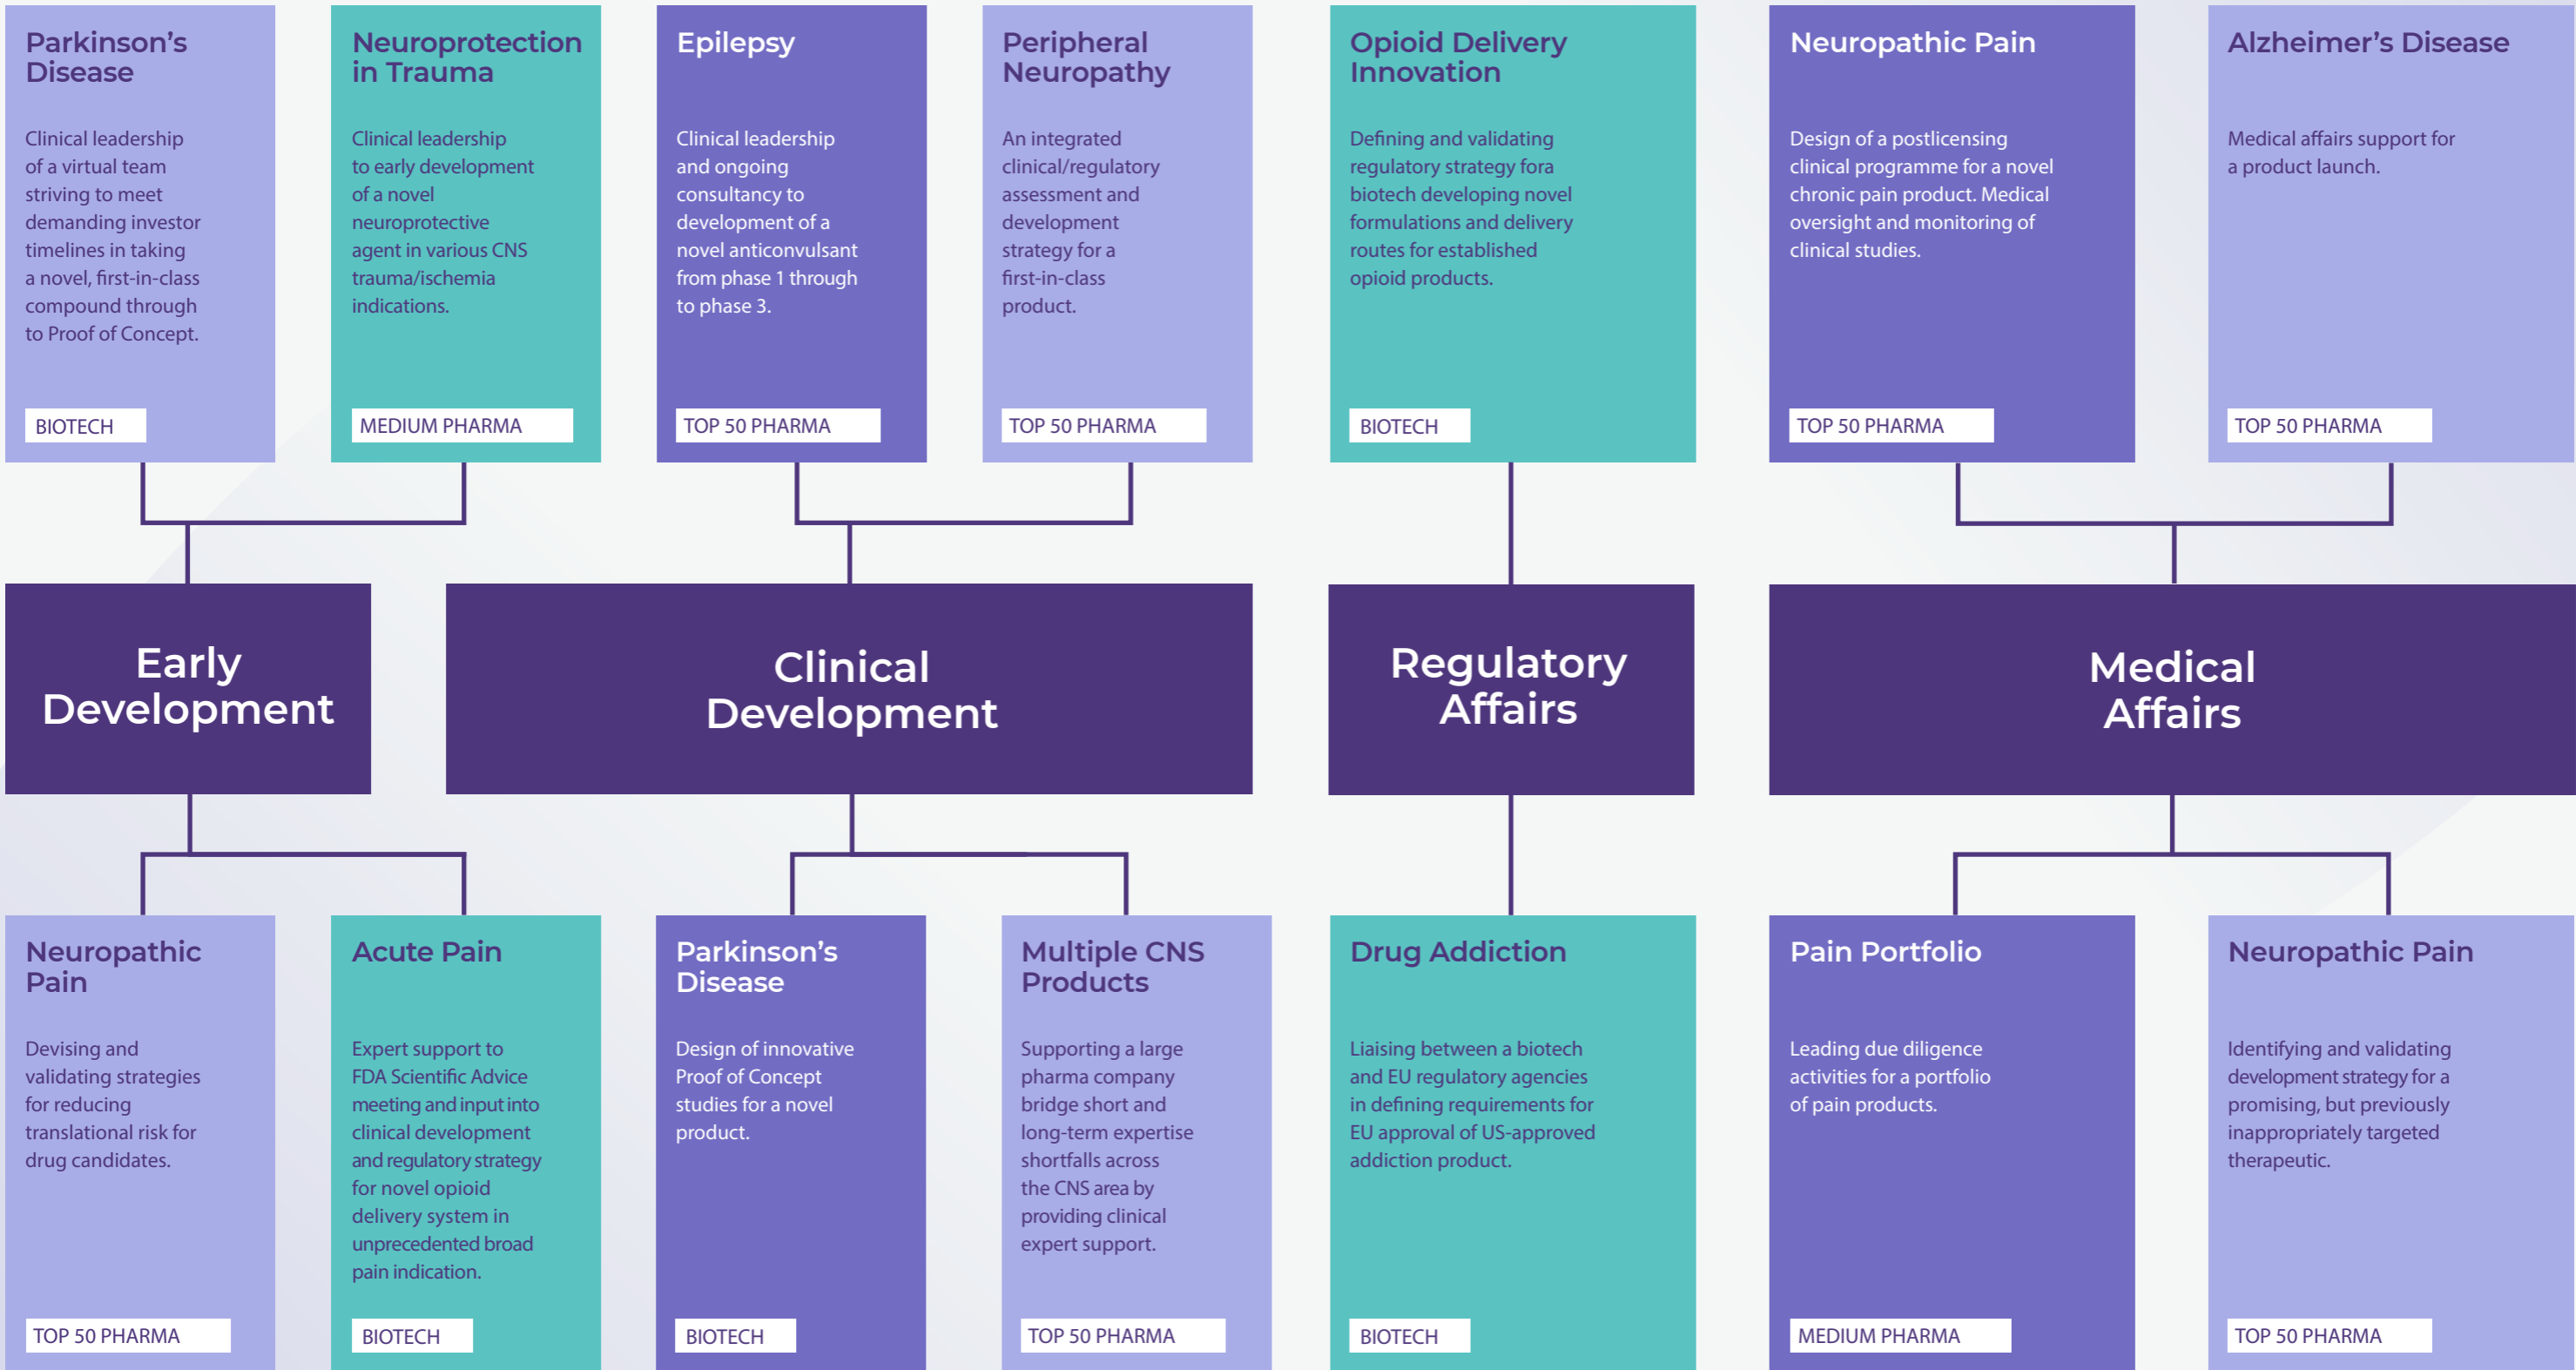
Parkinson's Disease

Clinical leadership of a virtual team striving to meet demanding investor timelines in taking a novel, first-in-class compound through to Proof of Concept.

BIOTECH

Neuroprotection in Trauma

Clinical leadership to early development of a novel neuroprotective agent in various CNS trauma/ischemia indications.

MEDIUM PHARMA

Epilepsy

Clinical leadership and ongoing consultancy to development of a novel anticonvulsant from phase 1 through to phase 3.

TOP 50 PHARMA

Peripheral Neuropathy

An integrated clinical/regulatory assessment and development strategy for a first-in-class product.

TOP 50 PHARMA

Opioid Delivery Innovation

Defining and validating regulatory strategy fora biotech developing novel formulations and delivery routes for established opioid products.

BIOTECH

Neuropathic Pain

Design of a postlicensing clinical programme for a novel chronic pain product. Medical oversight and monitoring of clinical studies.

TOP 50 PHARMA

Alzheimer's Disease

Medical affairs support for a product launch.

TOP 50 PHARMA

Early Development

Clinical Development

Regulatory Affairs

Medical Affairs

Neuropathic Pain

Devising and validating strategies for reducing translational risk for drug candidates.

TOP 50 PHARMA

Acute Pain

Expert support to FDA Scientific Advice meeting and input into clinical development and regulatory strategy for novel opioid delivery system in unprecedented broad pain indication.

BIOTECH

Parkinson's Disease

Design of innovative Proof of Concept studies for a novel product.

BIOTECH

Multiple CNS Products

Supporting a large pharma company bridge short and long-term expertise shortfalls across the CNS area by providing clinical expert support.

TOP 50 PHARMA

Drug Addiction

Liaising between a biotech and EU regulatory agencies in defining requirements for EU approval of US-approved addiction product.

BIOTECH

Pain Portfolio

Leading due diligence activities for a portfolio of pain products.

MEDIUM PHARMA

Neuropathic Pain

Identifying and validating development strategy for a promising, but previously inappropriately targeted therapeutic.

TOP 50 PHARMA